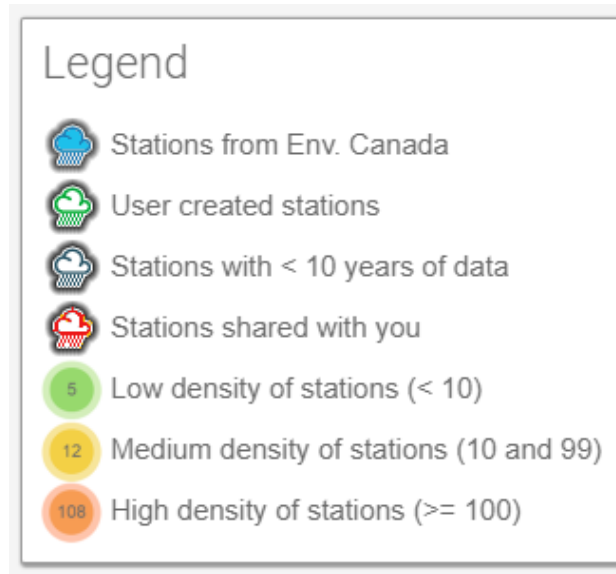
Legend

Stations from Env. Canada

User created stations

Stations with < 10 years of data

Stations shared with you

5 Low density of stations (< 10)

12 Medium density of stations (10 and 99)

108 High density of stations (>= 100)